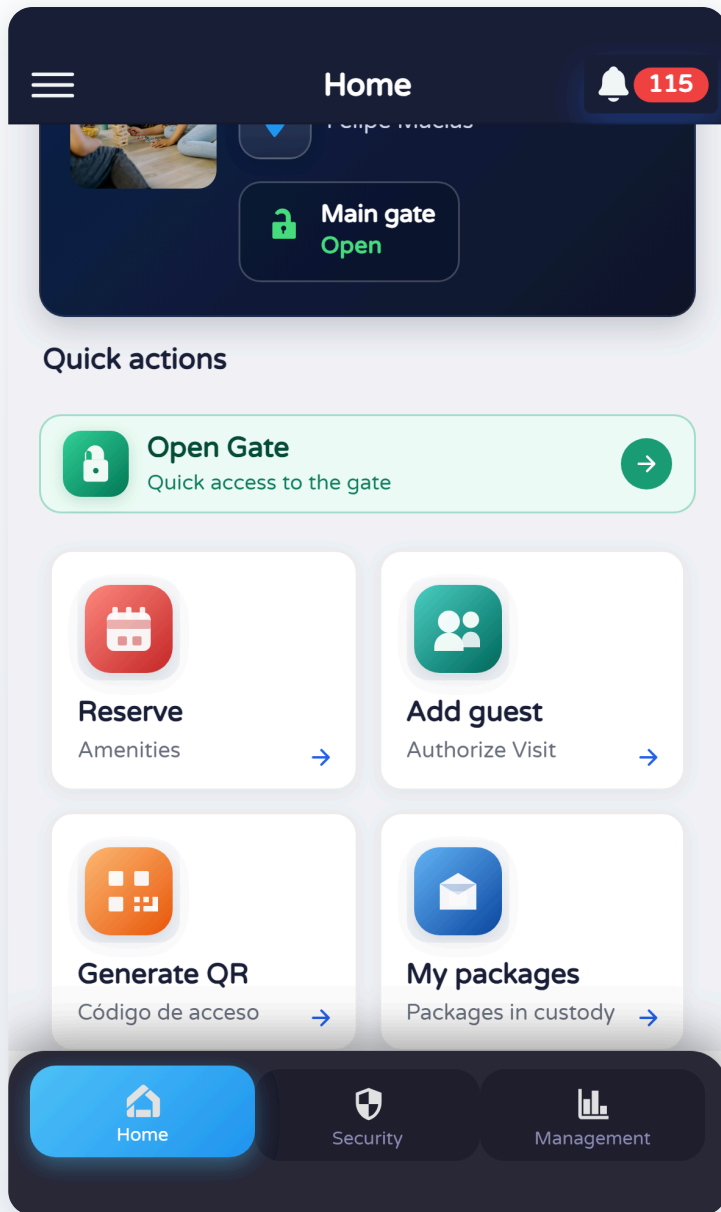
Home

115

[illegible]

Main gate
Open

Quick actions

Open Gate
Quick access to the gate

Reserve
Amenities

Add guest
Authorize Visit

Generate QR
Código de acceso

My packages
Packages in custody

Home

Security

Management